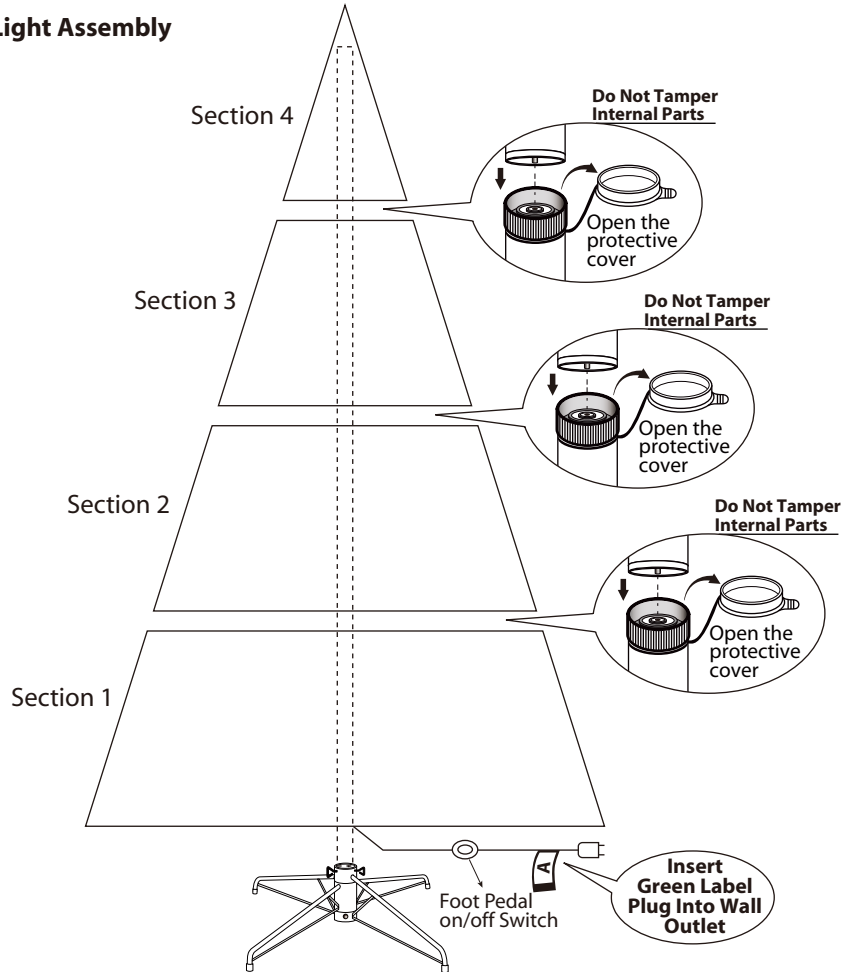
Light Assembly

Section 4

Do Not Tamper Internal Parts

Open the protective cover

Section 3

Do Not Tamper Internal Parts

Open the protective cover

Section 2

Do Not Tamper Internal Parts

Open the protective cover

Section 1

A

Foot Pedal on/off Switch

Insert Green Label Plug Into Wall Outlet